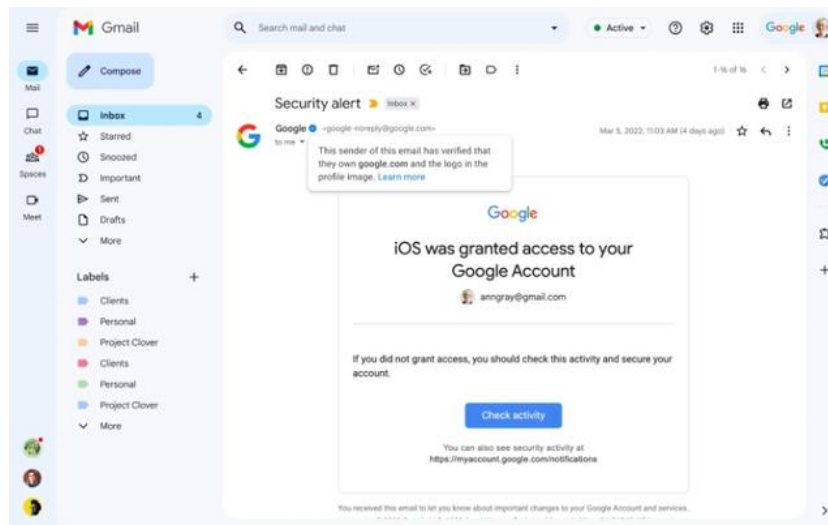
Gmail

Search mail and chat

Active

Google

Mail

Chat

Spaces

Meet

Compose

Inbox 4

Starred

Snoozed

Important

Sent

Drafts

More

Labels +

Clients

Personal

Project Clover

Clients

Personal

Project Clover

More

1-16 of 16

Security alert Inbox ×

Google <google-noreply@google.com>

to me

This sender of this email has verified that they own google.com and the logo in the profile image. Learn more

Mar 5, 2022, 11:03 AM (4 days ago)

Google

iOS was granted access to your Google Account

anngray@gmail.com

If you did not grant access, you should check this activity and secure your account.

Check activity

You can also see security activity at https://myaccount.google.com/notifications

You received this email to let you know about important changes to your Google Account and services.

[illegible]